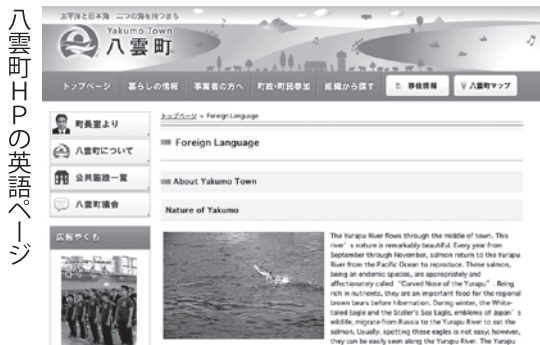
八雲町HPの英語ページ

太平洋と日本海　二つの海を持つまち

Yakumo Town
八雲町

トップページ　暮らしの情報　事業者の方へ　町政・町民参加　組織から探す　移住情報　八雲町マップ

町長室より

八雲町について

公共施設一覧

八雲町議会

広報やくも

トップページ > Foreign Language

Foreign Language

About Yakumo Town

Nature of Yakumo

The Yurappu River flows through the middle of town. This river's nature is remarkably beautiful. Every year from September through November, salmon return to the Yurappu River from the Pacific Ocean to reproduce. These salmon, being an endemic species, are appreciately and affectionately called "Curved Nose of the Yurapu". Being rich in nutrients, they are an important food for the regional brown bears before hibernation. During winter, the White-tailed Eagle and the Steller's Sea Eagle, emblems of Japan's wildlife, migrate from Russia to the Yurapu River to eat the salmon. Usually, spotting these eagles is not easy; however, they can be easily seen along the Yurapu River. The Yurapu